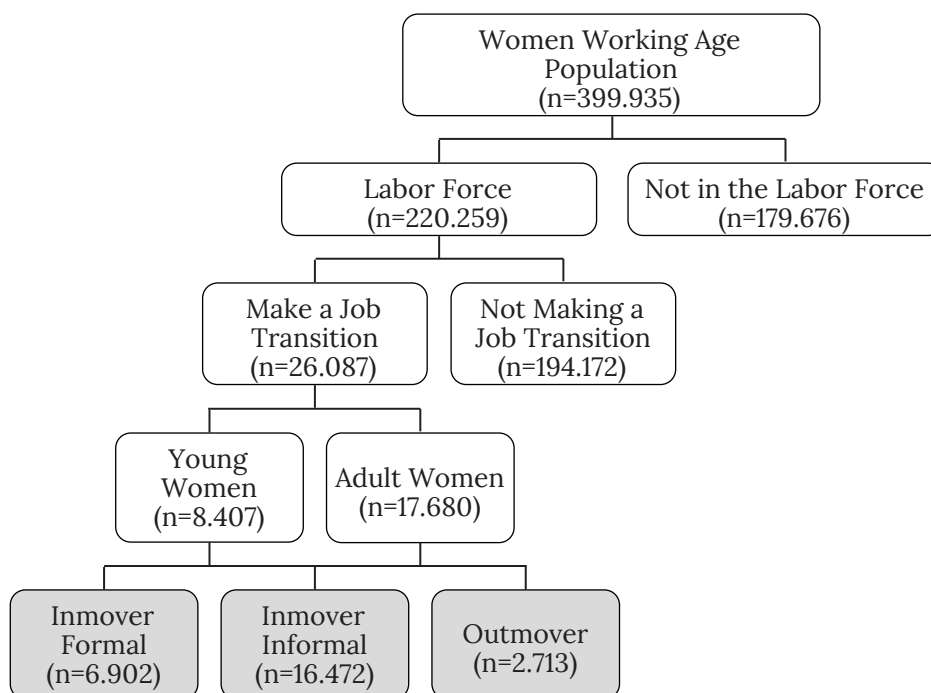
Women Working Age Population (n=399.935)

Labor Force (n=220.259)

Not in the Labor Force (n=179.676)

Make a Job Transition (n=26.087)

Not Making a Job Transition (n=194.172)

Young Women (n=8.407)

Adult Women (n=17.680)

Inmover Formal (n=6.902)

Inmover Informal (n=16.472)

Outmover (n=2.713)